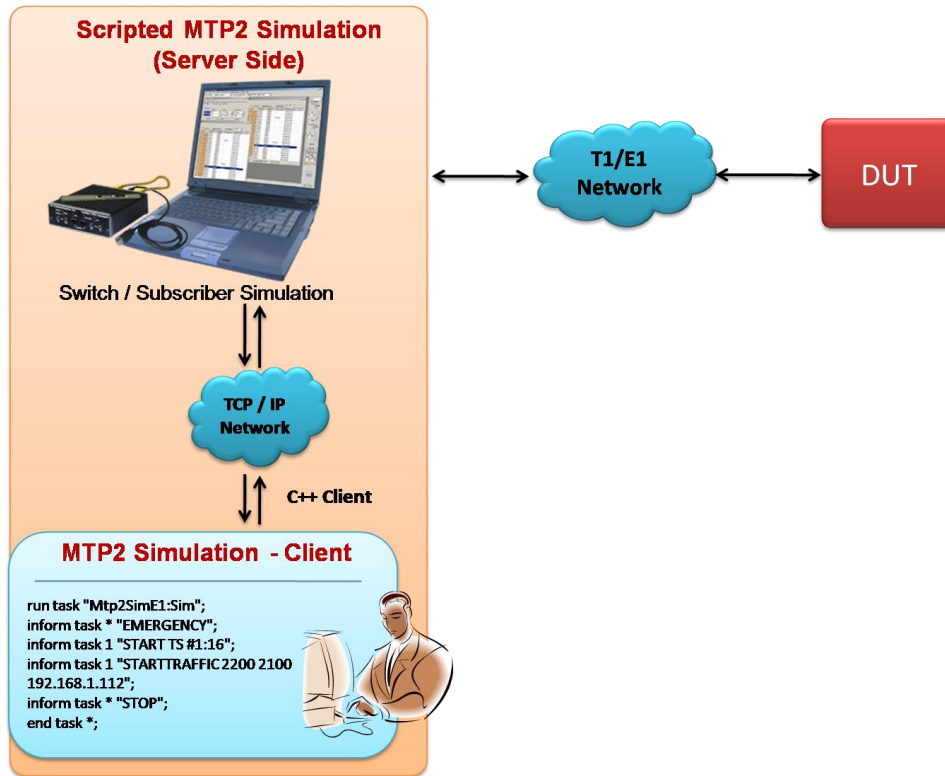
Scripted MTP2 Simulation (Server Side)

Switch / Subscriber Simulation

T1/E1 Network

DUT

TCP / IP Network

C++ Client

MTP2 Simulation - Client

run task "Mtp2SimE1:Sim";
inform task * "EMERGENCY";
inform task 1 "START TS #1:16";
inform task 1 "STARTTRAFFIC 2200 2100 192.168.1.112";
inform task * "STOP";
end task *;